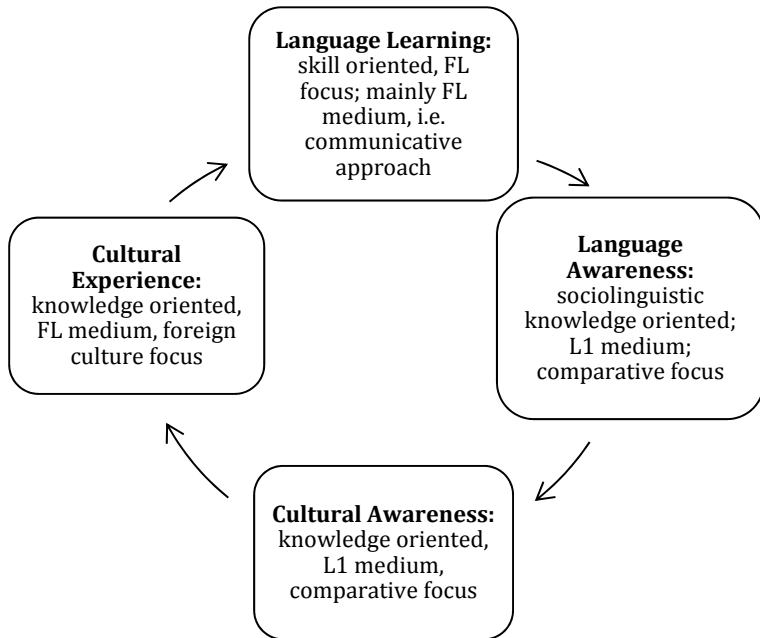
**Language Learning:** skill oriented, FL focus; mainly FL medium, i.e. communicative approach

**Language Awareness:** sociolinguistic knowledge oriented; L1 medium; comparative focus

**Cultural Awareness:** knowledge oriented, L1 medium, comparative focus

**Cultural Experience:** knowledge oriented, FL medium, foreign culture focus